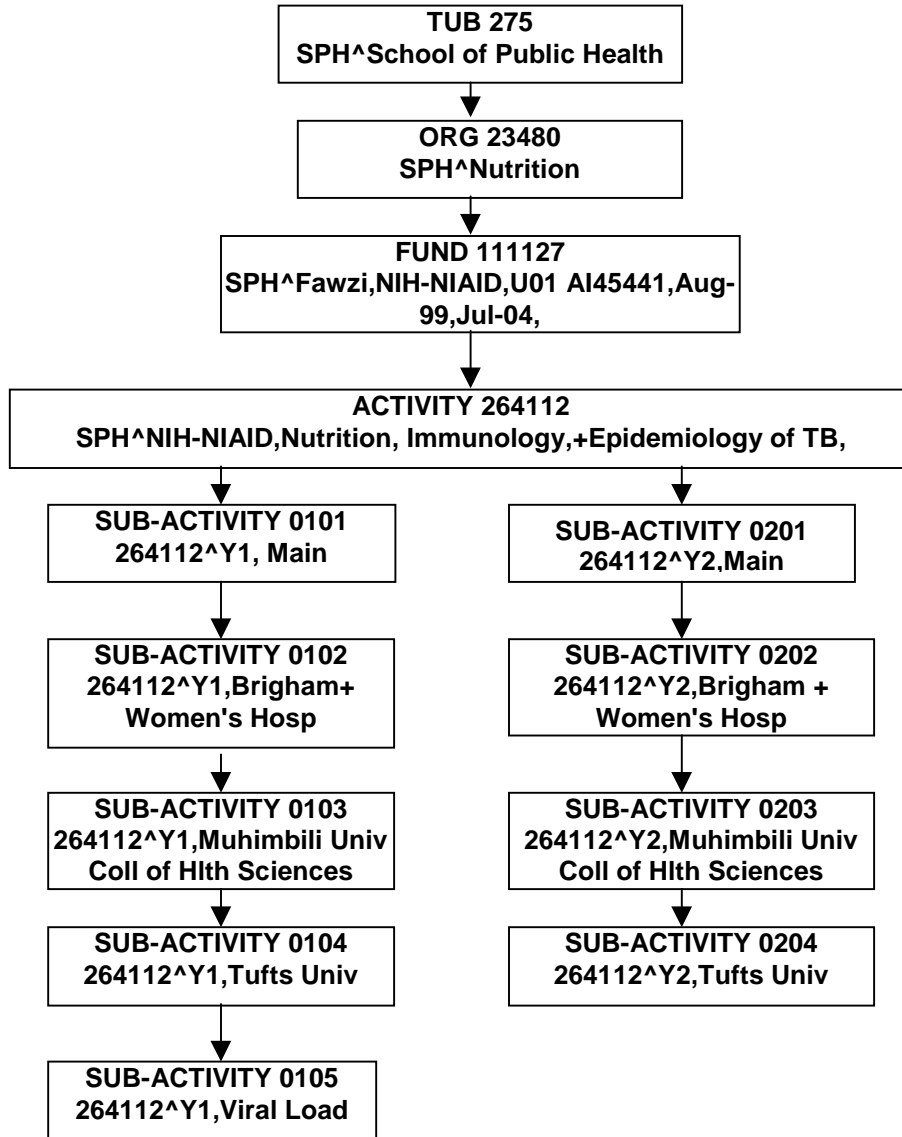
TUB 275
SPH^School of Public Health

ORG 23480
SPH^Nutrition

FUND 111127
SPH^Fawzi,NIH-NIAID,U01 AI45441,Aug-99,Jul-04,

ACTIVITY 264112
SPH^NIH-NIAID,Nutrition, Immunology,+Epidemiology of TB,

SUB-ACTIVITY 0101
264112^Y1, Main

SUB-ACTIVITY 0102
264112^Y1,Brigham+ Women's Hosp

SUB-ACTIVITY 0103
264112^Y1,Muhimbili Univ Coll of Hlth Sciences

SUB-ACTIVITY 0104
264112^Y1,Tufts Univ

SUB-ACTIVITY 0105
264112^Y1,Viral Load

SUB-ACTIVITY 0201
264112^Y2,Main

SUB-ACTIVITY 0202
264112^Y2,Brigham + Women's Hosp

SUB-ACTIVITY 0203
264112^Y2,Muhimbili Univ Coll of Hlth Sciences

SUB-ACTIVITY 0204
264112^Y2,Tufts Univ